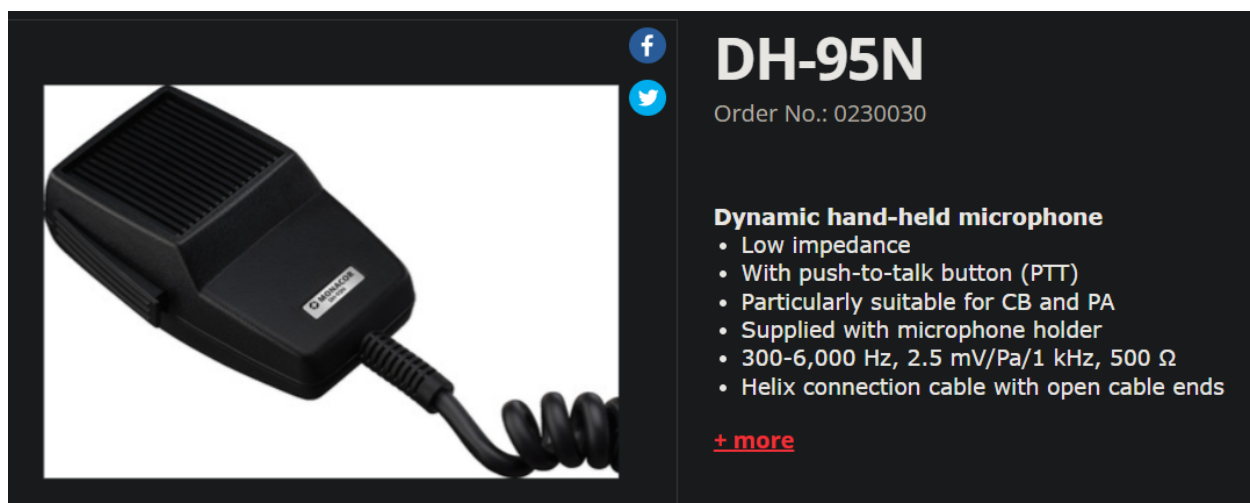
MONACOR
DH-95N

DH-95N
Order No.: 0230030

**Dynamic hand-held microphone**
- Low impedance
- With push-to-talk button (PTT)
- Particularly suitable for CB and PA
- Supplied with microphone holder
- 300-6,000 Hz, 2.5 mV/Pa/1 kHz, 500 Ω
- Helix connection cable with open cable ends

+ more